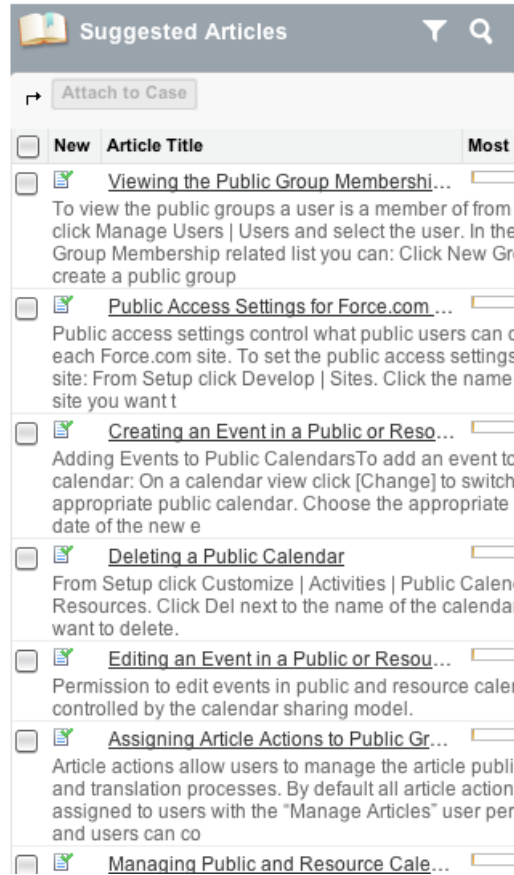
Suggested Articles

Attach to Case

| | New | Article Title | Most |
|---|---|---|---|
| | | Viewing the Public Group Membershi... | |
| | | To view the public groups a user is a member of from click Manage Users \| Users and select the user. In the Group Membership related list you can: Click New Gr create a public group | |
| | | Public Access Settings for Force.com ... | |
| | | Public access settings control what public users can each Force.com site. To set the public access settings site: From Setup click Develop \| Sites. Click the name site you want t | |
| | | Creating an Event in a Public or Reso... | |
| | | Adding Events to Public CalendarsTo add an event to calendar: On a calendar view click [Change] to switch appropriate public calendar. Choose the appropriate date of the new e | |
| | | Deleting a Public Calendar | |
| | | From Setup click Customize \| Activities \| Public Calen Resources. Click Del next to the name of the calendar want to delete. | |
| | | Editing an Event in a Public or Resou... | |
| | | Permission to edit events in public and resource cale controlled by the calendar sharing model. | |
| | | Assigning Article Actions to Public Gr... | |
| | | Article actions allow users to manage the article publi and translation processes. By default all article action assigned to users with the "Manage Articles" user per and users can co | |
| | | Managing Public and Resource Cale... | |